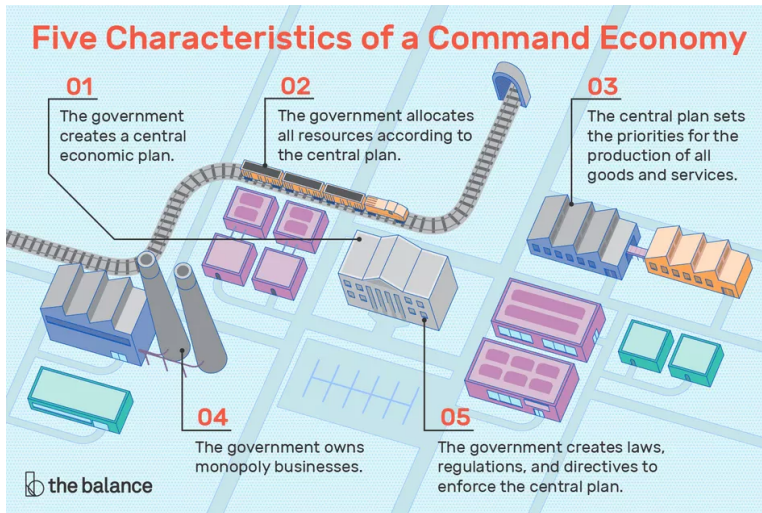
Five Characteristics of a Command Economy

01
The government creates a central economic plan.

02
The government allocates all resources according to the central plan.

03
The central plan sets the priorities for the production of all goods and services.

04
The government owns monopoly businesses.

05
The government creates laws, regulations, and directives to enforce the central plan.

the balance